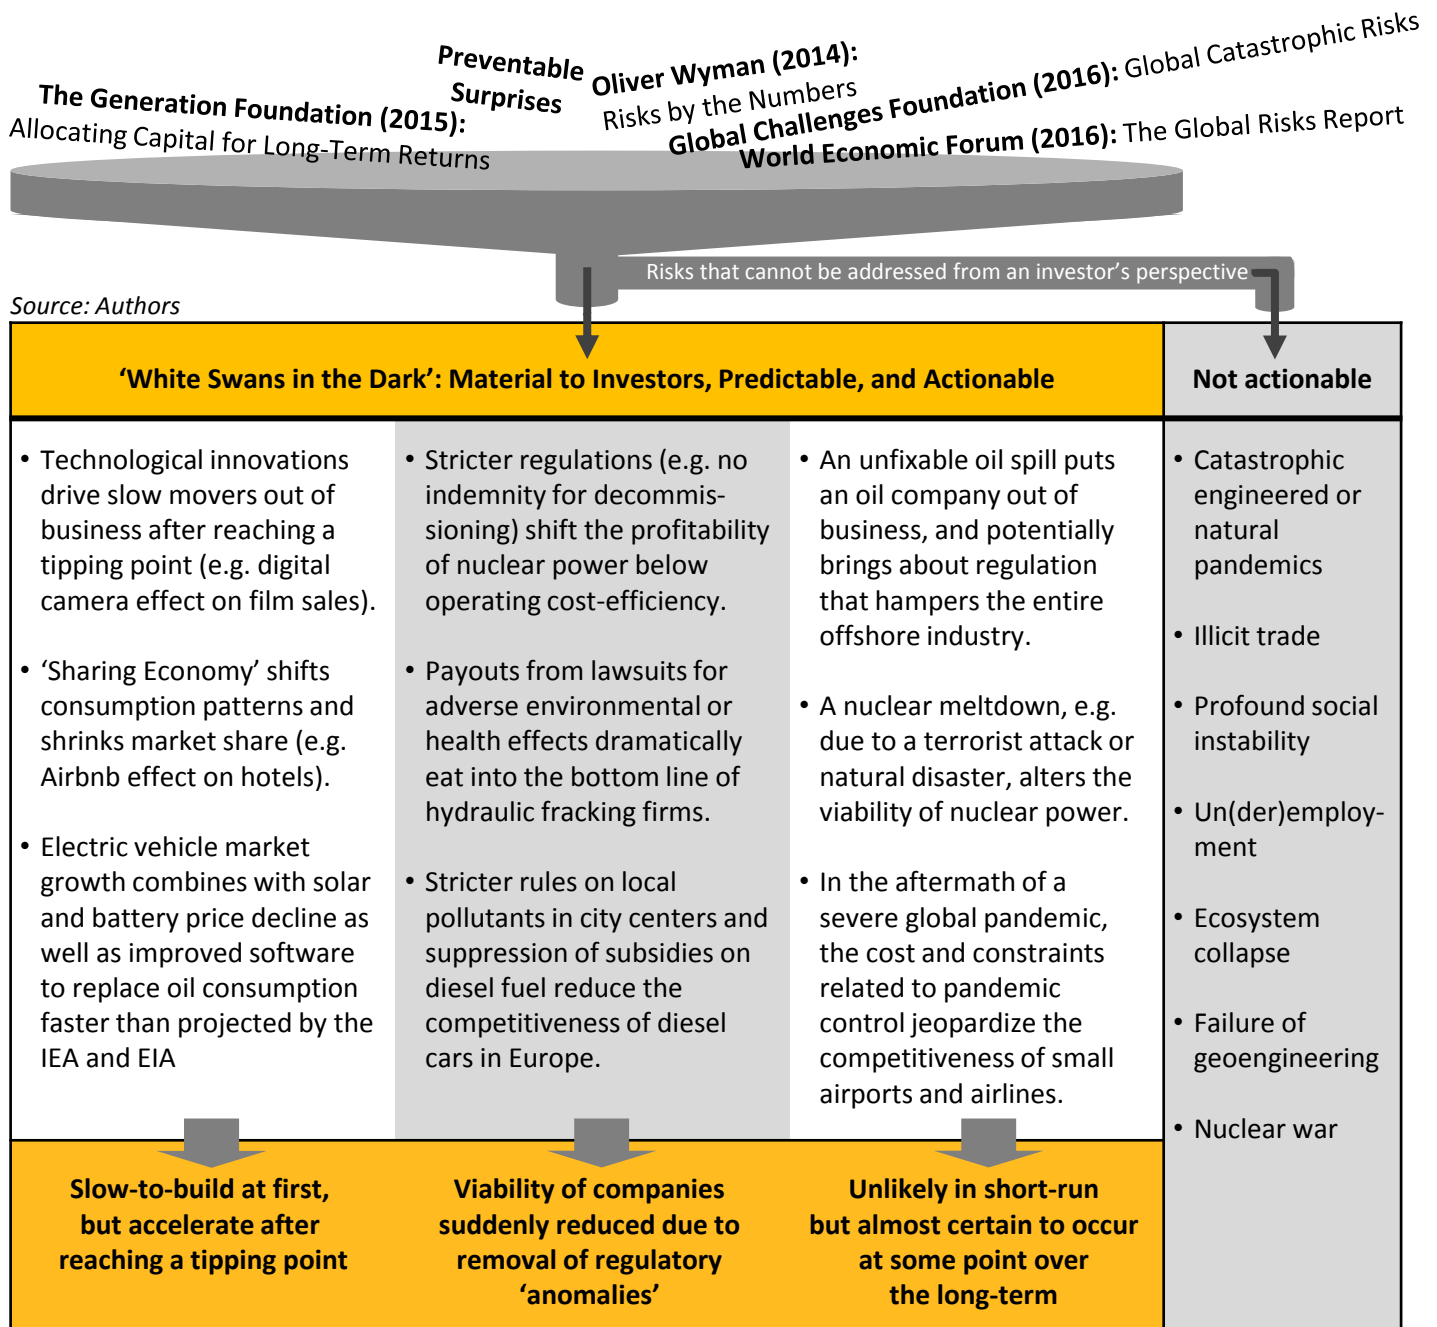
The Generation Foundation (2015): Allocating Capital for Long-Term Returns

Preventable Surprises

Oliver Wyman (2014): Risks by the Numbers

Global Challenges Foundation (2016): Global Catastrophic Risks

World Economic Forum (2016): The Global Risks Report

Risks that cannot be addressed from an investor's perspective

Source: Authors

'White Swans in the Dark': Material to Investors, Predictable, and Actionable

Not actionable

• Technological innovations drive slow movers out of business after reaching a tipping point (e.g. digital camera effect on film sales).

• 'Sharing Economy' shifts consumption patterns and shrinks market share (e.g. Airbnb effect on hotels).

• Electric vehicle market growth combines with solar and battery price decline as well as improved software to replace oil consumption faster than projected by the IEA and EIA

• Stricter regulations (e.g. no indemnity for decommissioning) shift the profitability of nuclear power below operating cost-efficiency.

• Payouts from lawsuits for adverse environmental or health effects dramatically eat into the bottom line of hydraulic fracking firms.

• Stricter rules on local pollutants in city centers and suppression of subsidies on diesel fuel reduce the competitiveness of diesel cars in Europe.

• An unfixable oil spill puts an oil company out of business, and potentially brings about regulation that hampers the entire offshore industry.

• A nuclear meltdown, e.g. due to a terrorist attack or natural disaster, alters the viability of nuclear power.

• In the aftermath of a severe global pandemic, the cost and constraints related to pandemic control jeopardize the competitiveness of small airports and airlines.

• Catastrophic engineered or natural pandemics

• Illicit trade

• Profound social instability

• Un(der)employment

• Ecosystem collapse

• Failure of geoengineering

• Nuclear war

Slow-to-build at first, but accelerate after reaching a tipping point

Viability of companies suddenly reduced due to removal of regulatory 'anomalies'

Unlikely in short-run but almost certain to occur at some point over the long-term